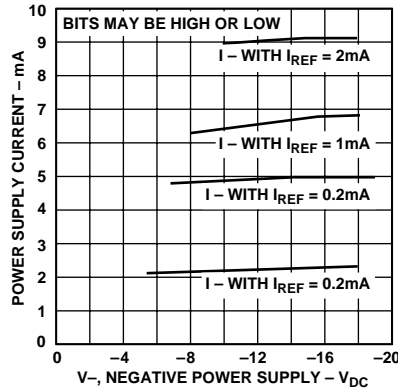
BITS MAY BE HIGH OR LOW

I – WITH $I_{REF}$ = 2mA

I – WITH $I_{REF}$ = 1mA

I – WITH $I_{REF}$ = 0.2mA

I – WITH $I_{REF}$ = 0.2mA

POWER SUPPLY CURRENT – mA

10
9
8
7
6
5
4
3
2
1
0

0 –4 –8 –12 –16 –20

V–, NEGATIVE POWER SUPPLY – $V_{DC}$